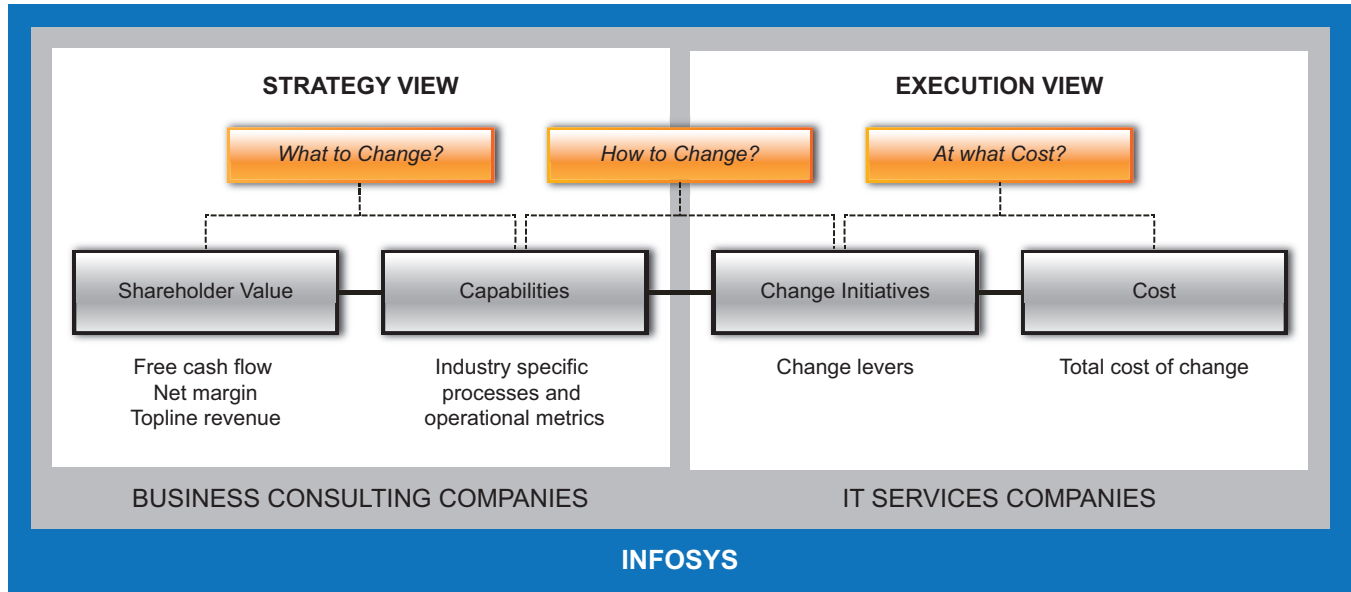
STRATEGY VIEW

EXECUTION VIEW

What to Change?

How to Change?

At what Cost?

Shareholder Value

Capabilities

Change Initiatives

Cost

Free cash flow
Net margin
Topline revenue

Industry specific processes and operational metrics

Change levers

Total cost of change

BUSINESS CONSULTING COMPANIES

IT SERVICES COMPANIES

INFOSYS